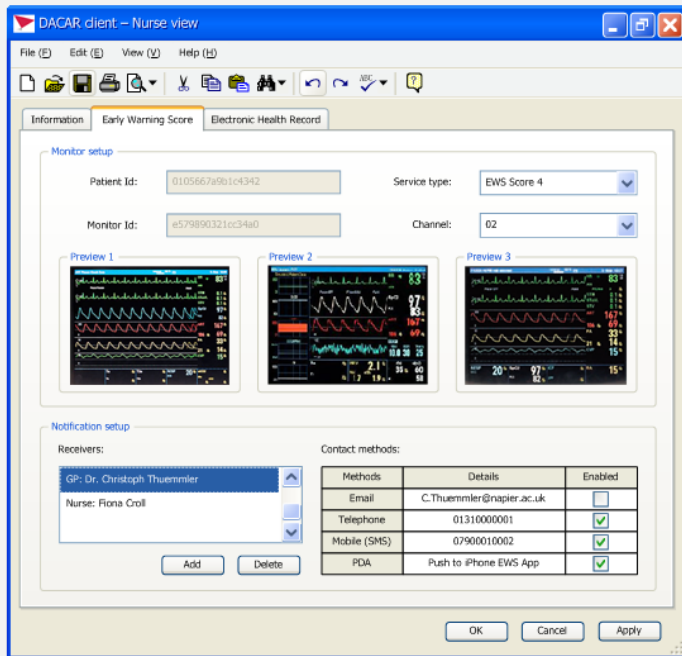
DACAR client – Nurse view

File (F) Edit (E) View (V) Help (H)

Information | Early Warning Score | Electronic Health Record

Monitor setup

Patient Id: 0105667a9b1c4342

Service type: EWS Score 4

Monitor Id: e579890321cc34a0

Channel: 02

Preview 1

Preview 2

Preview 3

Notification setup

Receivers:

GP: Dr. Christoph Thuemmler

Nurse: Fiona Croll

Add Delete

Contact methods:

| Methods | Details | Enabled |
|---|---|---|
| Email | C.Thuemmler@napier.ac.uk | ☐ |
| Telephone | 01310000001 | ☑ |
| Mobile (SMS) | 07900010002 | ☑ |
| PDA | Push to iPhone EWS App | ☑ |

OK Cancel Apply